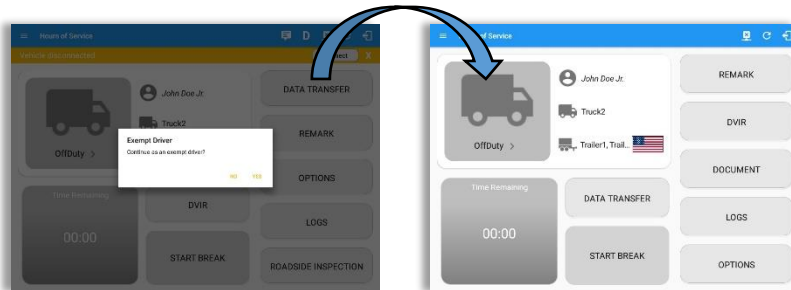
Hours of Service

Vehicle disconnected

nect X

John Doe Jr.

Truck2

OffDuty >

DATA TRANSFER

REMARK

Exempt Driver

Continue as an exempt driver?

NO YES

OPTIONS

Time Remaining

DVIR

00:00

LOGS

START BREAK

ROADSIDE INSPECTION

of Service

John Doe Jr.

Truck2

OffDuty >

Trailer1, Trail...

REMARK

DVIR

DOCUMENT

Time Remaining

DATA TRANSFER

00:00

LOGS

START BREAK

OPTIONS